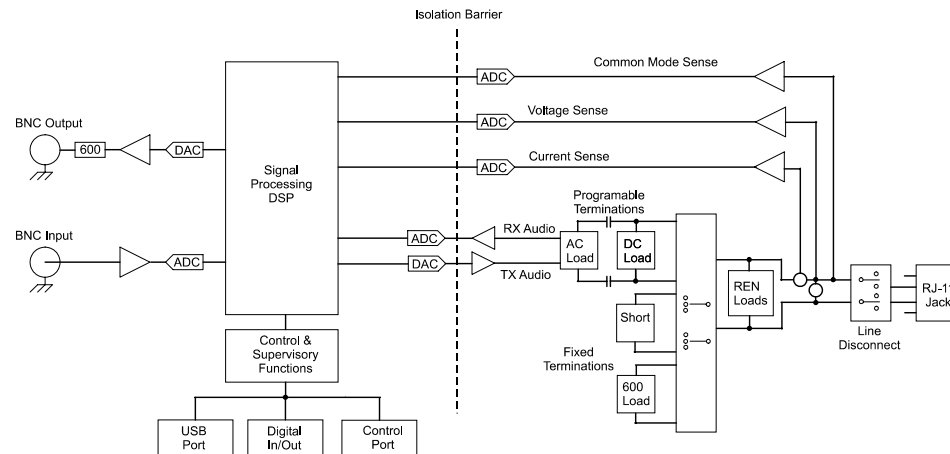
Isolation Barrier

Common Mode Sense

ADC

Voltage Sense

ADC

Current Sense

ADC

BNC Output

600

DAC

Signal Processing DSP

Programable Terminations

BNC Input

ADC

ADC

RX Audio

AC Load

DC Load

DAC

TX Audio

REN Loads

RJ-1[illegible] Jack

Short

Line Disconnect

Fixed Terminations

600 Load

Control & Supervisory Functions

USB Port

Digital In/Out

Control Port